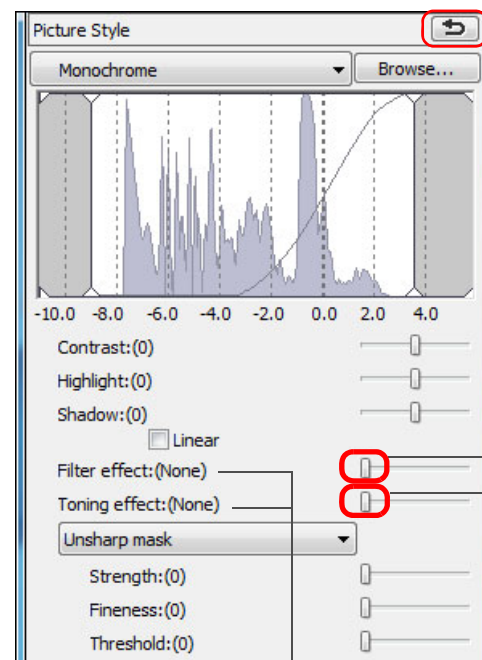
Picture Style

Monochrome

Browse...

-10.0 -8.0 -6.0 -4.0 -2.0 0.0 2.0 4.0

Contrast:(0)

Highlight:(0)

Shadow:(0)

Linear

Filter effect:(None)

Toning effect:(None)

Unsharp mask

Strength:(0)

Fineness:(0)

Threshold:(0)